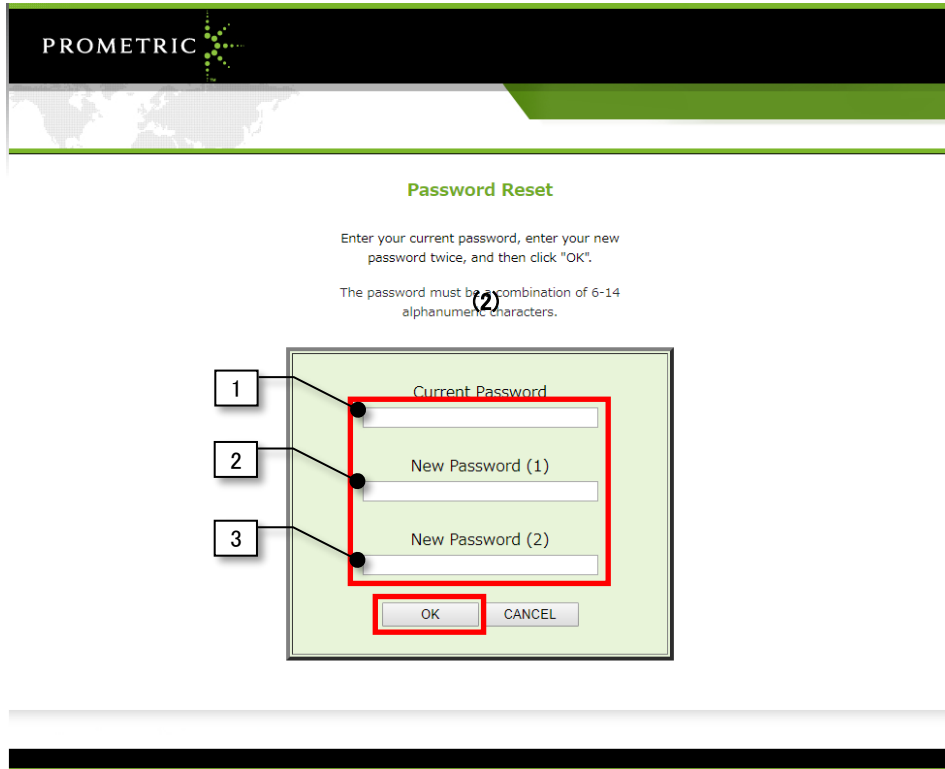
PROMETRIC

Password Reset

Enter your current password, enter your new password twice, and then click "OK".

The password must be a combination of 6-14 alphanumeric characters.

(2)

1

2

3

Current Password

New Password (1)

New Password (2)

OK

CANCEL